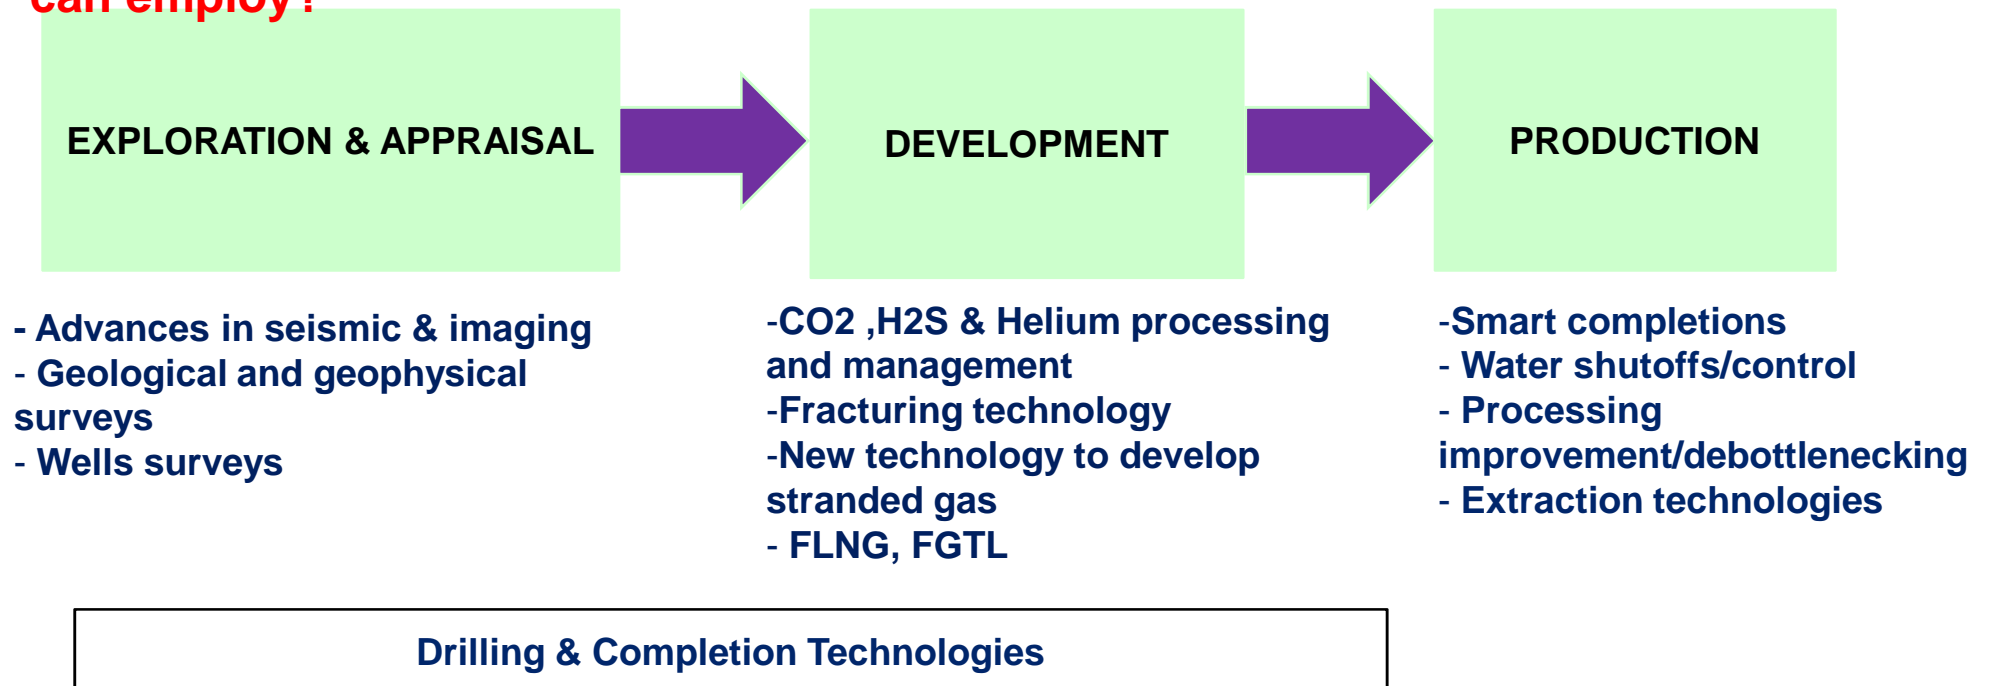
can employ?

EXPLORATION & APPRAISAL

DEVELOPMENT

PRODUCTION

- Advances in seismic & imaging
- Geological and geophysical surveys
- Wells surveys

-CO2 ,H2S & Helium processing and management
-Fracturing technology
-New technology to develop stranded gas
- FLNG, FGTL

-Smart completions
- Water shutoffs/control
- Processing improvement/debottlenecking
- Extraction technologies

Drilling & Completion Technologies